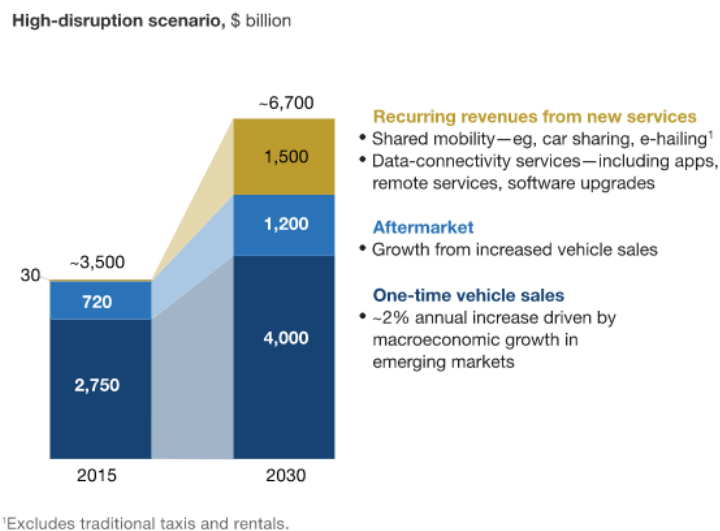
**High-disruption scenario,** $ billion

~6,700

~3,500

30

720

2,750

1,500

1,200

4,000

2015

2030

**Recurring revenues from new services**

• Shared mobility—eg, car sharing, e-hailing¹

• Data-connectivity services—including apps, remote services, software upgrades

**Aftermarket**

• Growth from increased vehicle sales

**One-time vehicle sales**

• ~2% annual increase driven by macroeconomic growth in emerging markets

¹Excludes traditional taxis and rentals.